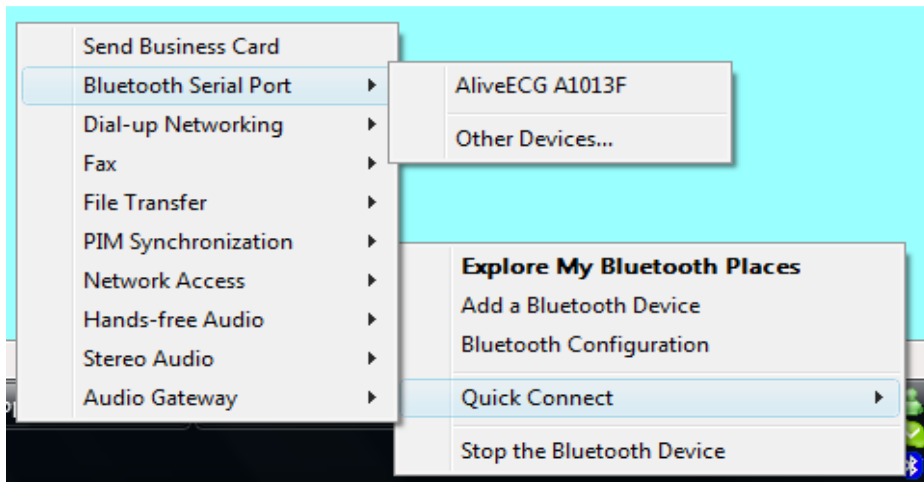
Send Business Card
Bluetooth Serial Port
Dial-up Networking
Fax
File Transfer
PIM Synchronization
Network Access
Hands-free Audio
Stereo Audio
Audio Gateway

AliveECG A1013F
Other Devices...

Explore My Bluetooth Places
Add a Bluetooth Device
Bluetooth Configuration
Quick Connect
Stop the Bluetooth Device